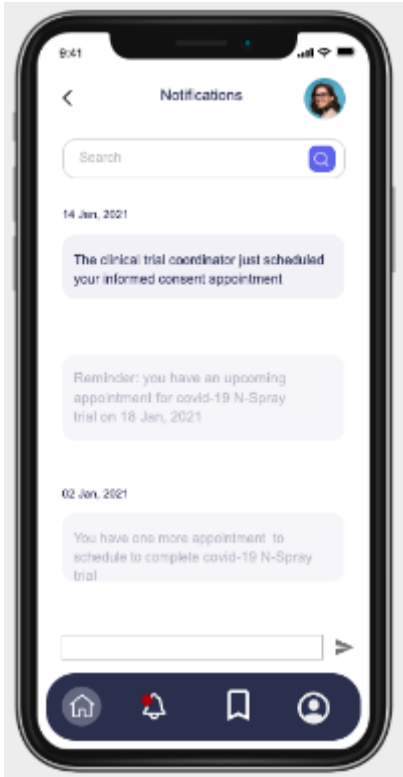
9:41

Notifications

Search

14 Jan, 2021

The clinical trial coordinator just scheduled your informed consent appointment

Reminder: you have an upcoming appointment for covid-19 N-Spray trial on 18 Jan, 2021

02 Jan, 2021

You have one more appointment to schedule to complete covid-19 N-Spray trial